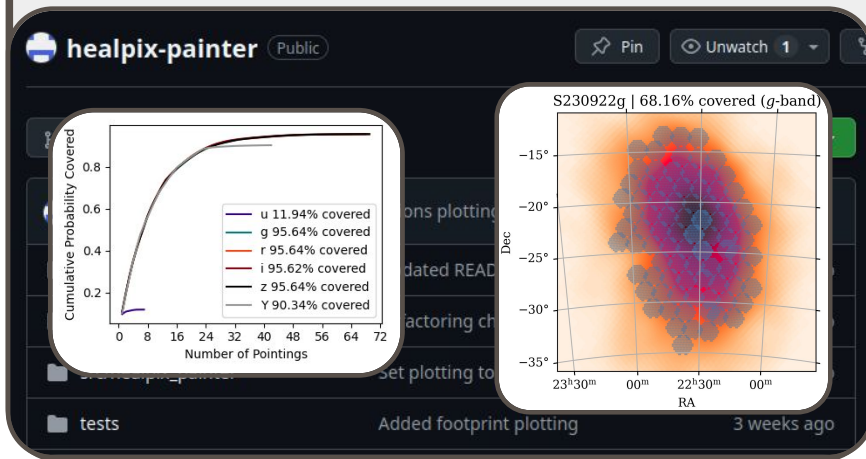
healpix-painter Public

Pin

Unwatch 1

ons plotting

dated READ

factoring ch

src/healpix_painter

Set plotting to

tests

Added footprint plotting

3 weeks ago

Cumulative Probability Covered

0.2
0.4
0.6
0.8

0 8 16 24 32 40 48 56 64 72

Number of Pointings

u 11.94% covered
g 95.64% covered
r 95.64% covered
i 95.62% covered
z 95.64% covered
Y 90.34% covered

S230922g | 68.16% covered ($g$-band)

Dec

−15°
−20°
−25°
−30°
−35°

$23^h30^m$
$00^m$
$22^h30^m$
$00^m$

RA